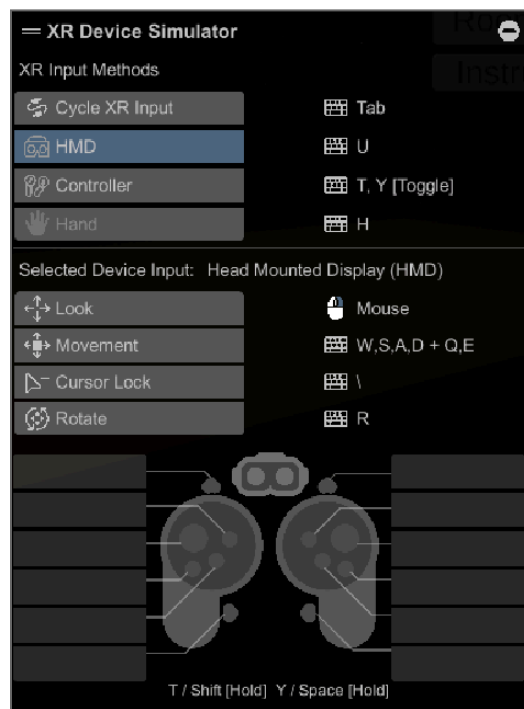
XR Device Simulator

Ro

Instr

XR Input Methods

Cycle XR Input | Tab
HMD | U
Controller | T, Y [Toggle]
Hand | H

Selected Device Input: Head Mounted Display (HMD)

Look | Mouse
Movement | W,S,A,D + Q,E
Cursor Lock | \
Rotate | R

T / Shift [Hold] Y / Space [Hold]